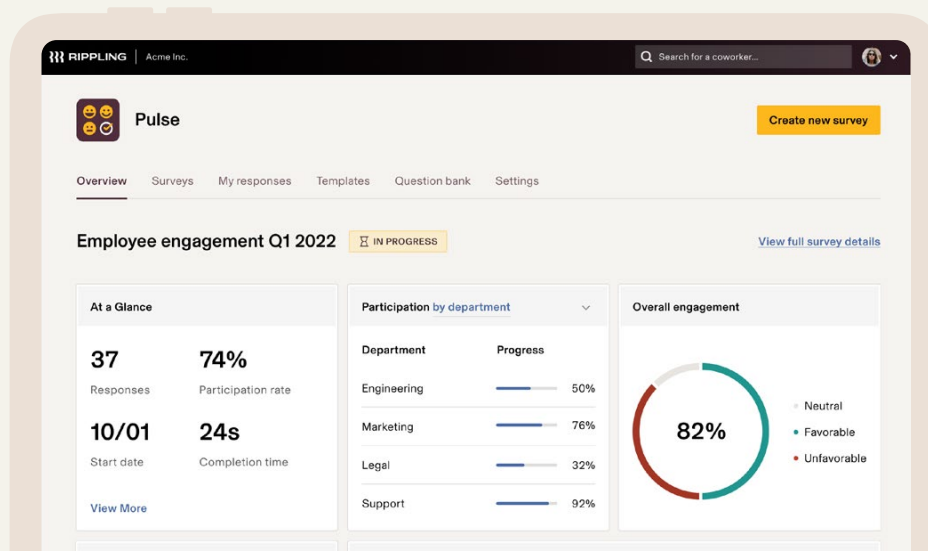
RIPPLING | Acme Inc.

Search for a coworker...

Pulse

Create new survey

Overview Surveys My responses Templates Question bank Settings

Employee engagement Q1 2022

IN PROGRESS

View full survey details

At a Glance

37
Responses

74%
Participation rate

10/01
Start date

24s
Completion time

View More

Participation by department

| Department | Progress |
|---|---|
| Engineering | 50% |
| Marketing | 76% |
| Legal | 32% |
| Support | 92% |

Overall engagement

82%

Neutral
Favorable
Unfavorable